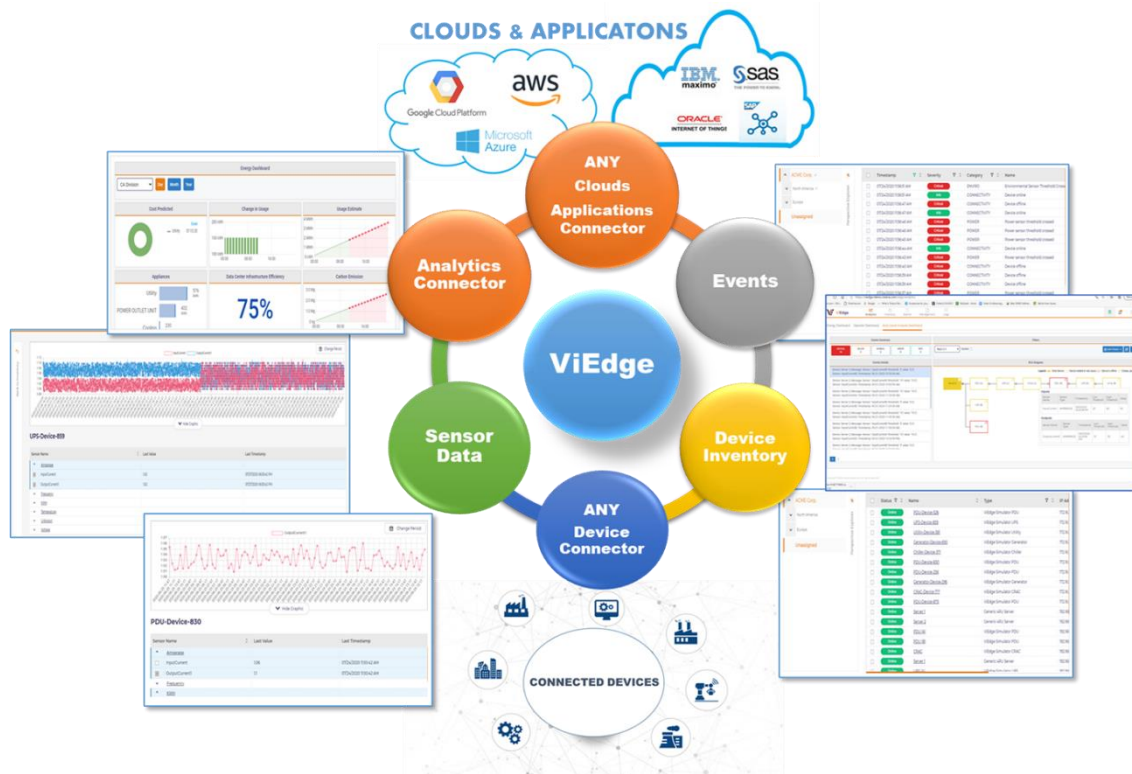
CLOUDS & APPLICATONS

Google Cloud Platform

aws

Microsoft Azure

IBM maximo

sas THE POWER TO KNOW

ORACLE INTERNET OF THINGS

SAP

ANY Clouds Applications Connector

Events

Analytics Connector

ViEdge

Device Inventory

Sensor Data

ANY Device Connector

CONNECTED DEVICES

Energy Dashboard

Cost Predicted

Change in Usage

Usage Estimate

Appliance

Data Center Infrastructure Efficiency

Carbon Emission

75%

UPS-Device-859

PDU-Device-830

Change Period

Hide Graphs

Sensor Name

Last Value

Last Timestamp

Timestamp

Severity

Category

Name

Status

Type

Unassigned

ViEdge